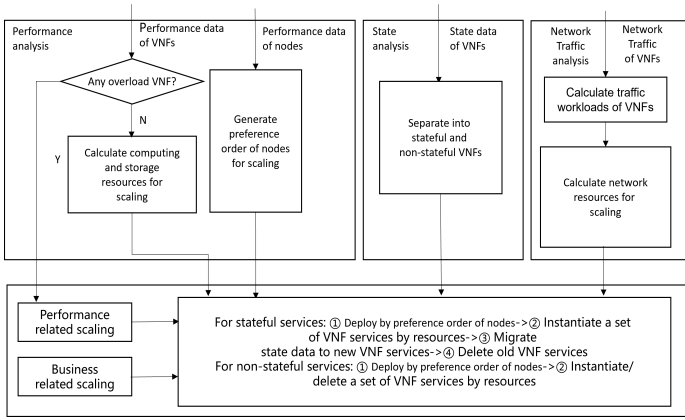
Performance analysis

Performance data of VNFs

Performance data of nodes

Any overload VNF?

N

Y

Calculate computing and storage resources for scaling

Generate preference order of nodes for scaling

State analysis

State data of VNFs

Separate into stateful and non-stateful VNFs

Network Traffic analysis

Network Traffic of VNFs

Calculate traffic workloads of VNFs

Calculate network resources for scaling

Performance related scaling

Business related scaling

For stateful services: ① Deploy by preference order of nodes->② Instantiate a set of VNF services by resources->③ Migrate state data to new VNF services->④ Delete old VNF services
For non-stateful services: ① Deploy by preference order of nodes->② Instantiate/ delete a set of VNF services by resources